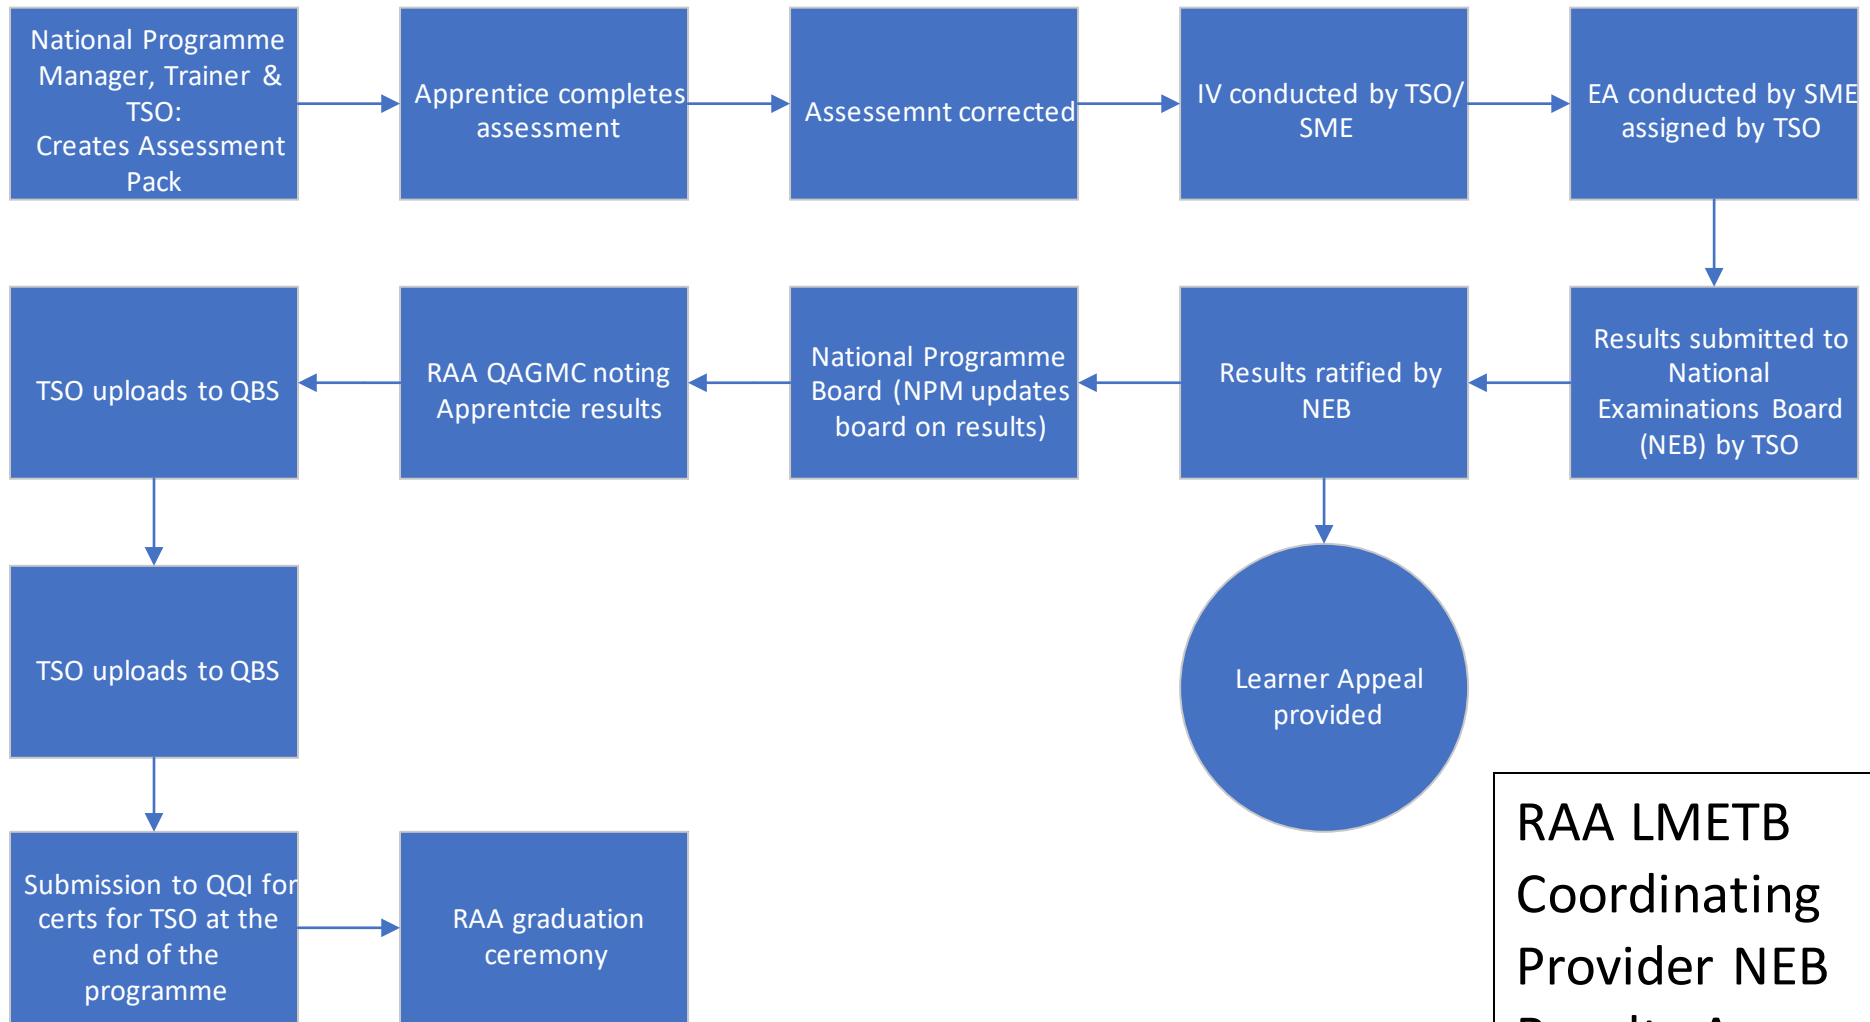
National Programme Manager, Trainer & TSO: Creates Assessment Pack

Apprentice completes assessment

Assessemnt corrected

IV conducted by TSO/ SME

EA conducted by SME assigned by TSO

Results submitted to National Examinations Board (NEB) by TSO

Results ratified by NEB

National Programme Board (NPM updates board on results)

RAA QAGMC noting Apprentcie results

TSO uploads to QBS

Learner Appeal provided

TSO uploads to QBS

Submission to QQI for certs for TSO at the end of the programme

RAA graduation ceremony

RAA LMETB Coordinating Provider NEB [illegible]